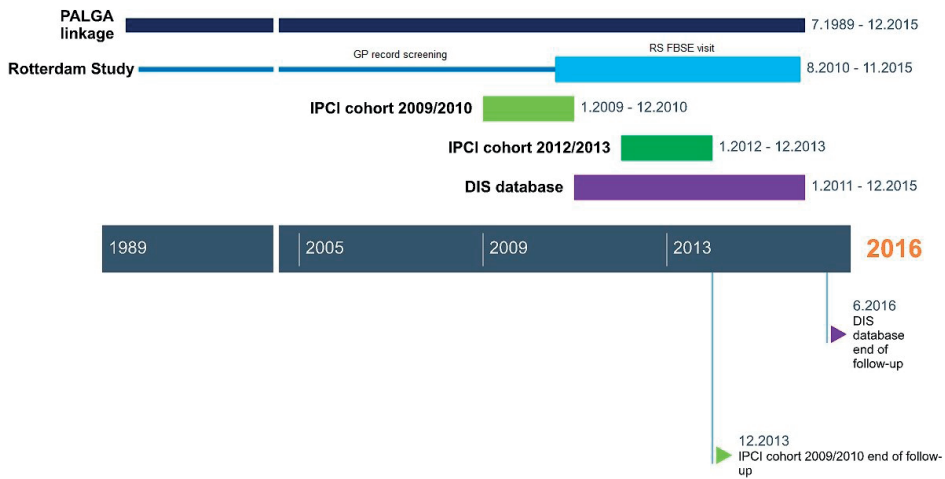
PALGA linkage

7.1989 - 12.2015

Rotterdam Study

GP record screening

RS FBSE visit

8.2010 - 11.2015

IPCI cohort 2009/2010

1.2009 - 12.2010

IPCI cohort 2012/2013

1.2012 - 12.2013

DIS database

1.2011 - 12.2015

1989

2005

2009

2013

2016

6.2016 DIS database end of follow-up

12.2013 IPCI cohort 2009/2010 end of follow-up